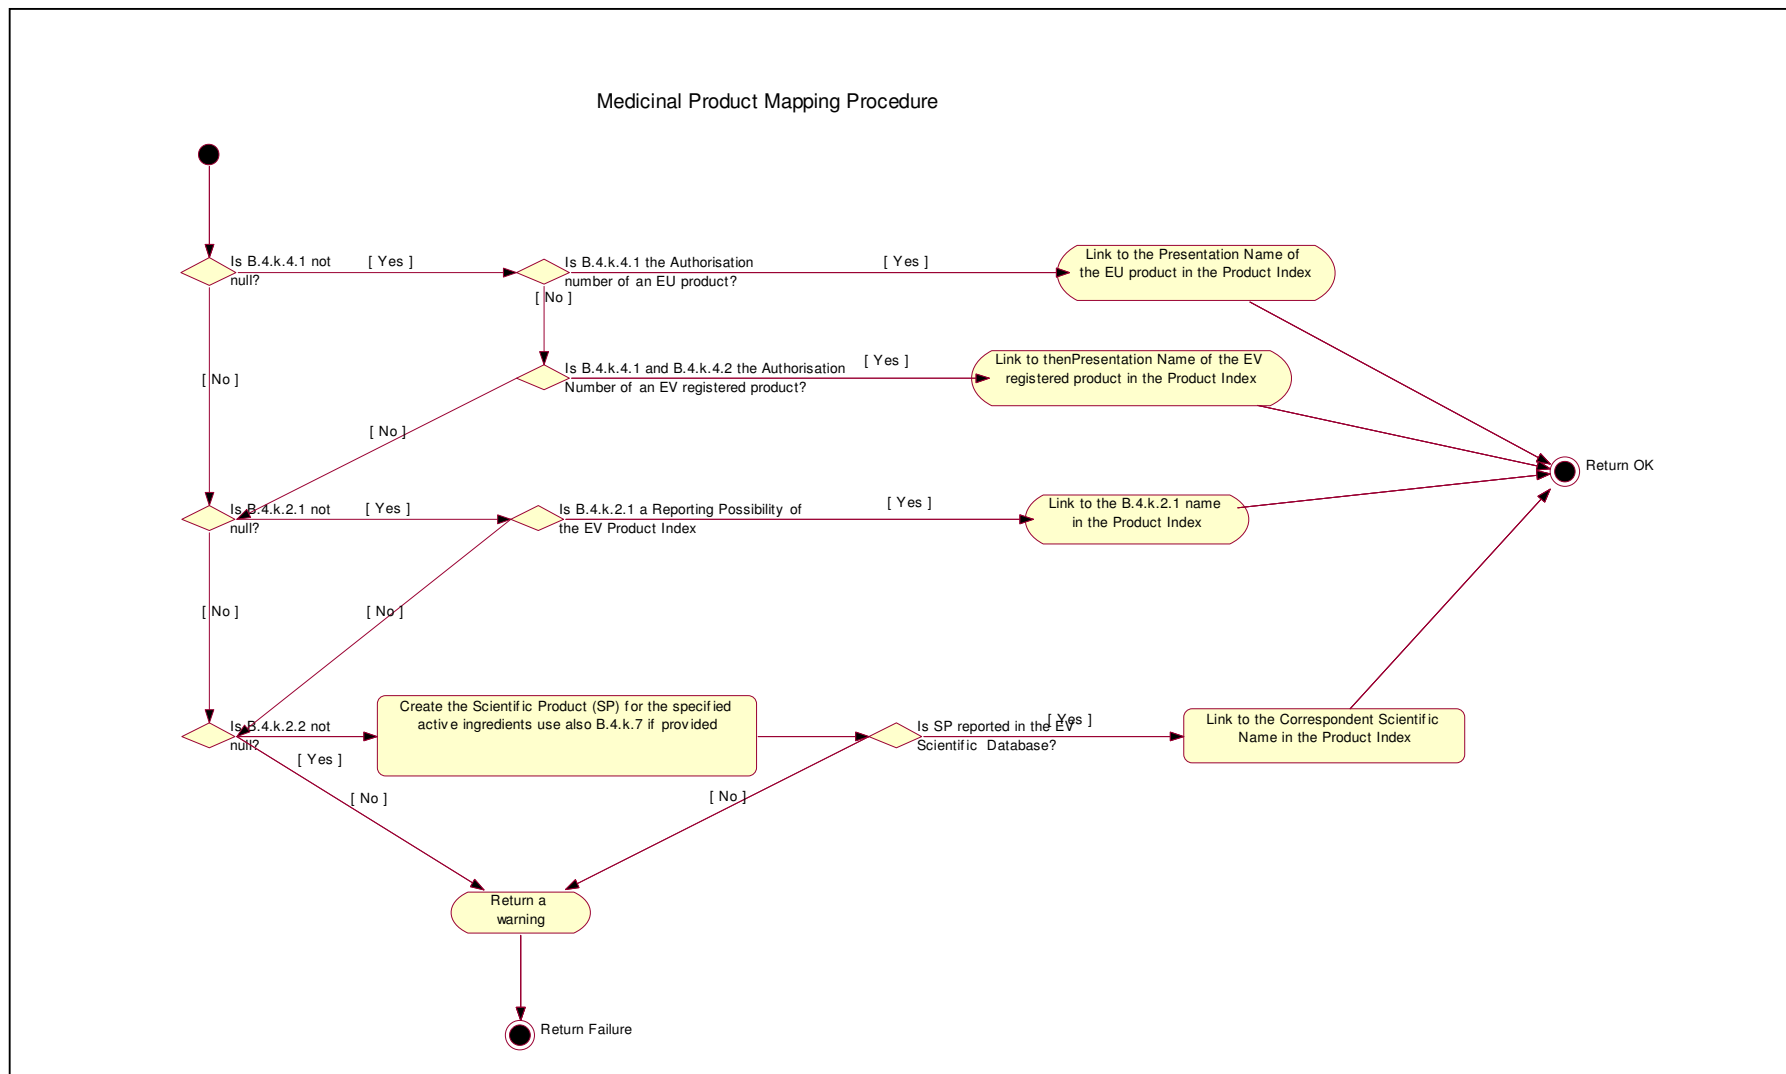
Medicinal Product Mapping Procedure

Is B.4.k.4.1 not null?

[ Yes ]

Is B.4.k.4.1 the Authorisation number of an EU product?

[ Yes ]

Link to the Presentation Name of the EU product in the Product Index

[ No ]

[ No ]

Is B.4.k.4.1 and B.4.k.4.2 the Authorisation Number of an EV registered product?

[ Yes ]

Link to thenPresentation Name of the EV registered product in the Product Index

[ No ]

Return OK

Is B.4.k.2.1 not null?

[ Yes ]

Is B.4.k.2.1 a Reporting Possibility of the EV Product Index

[ Yes ]

Link to the B.4.k.2.1 name in the Product Index

[ No ]

[ No ]

Is B.4.k.2.2 not null?

Create the Scientific Product (SP) for the specified active ingredients use also B.4.k.7 if provided

[ Yes ]

Is SP reported in the EV Scientific Database?

[ Yes ]

Link to the Correspondent Scientific Name in the Product Index

[ No ]

[ No ]

Return a warning

Return Failure